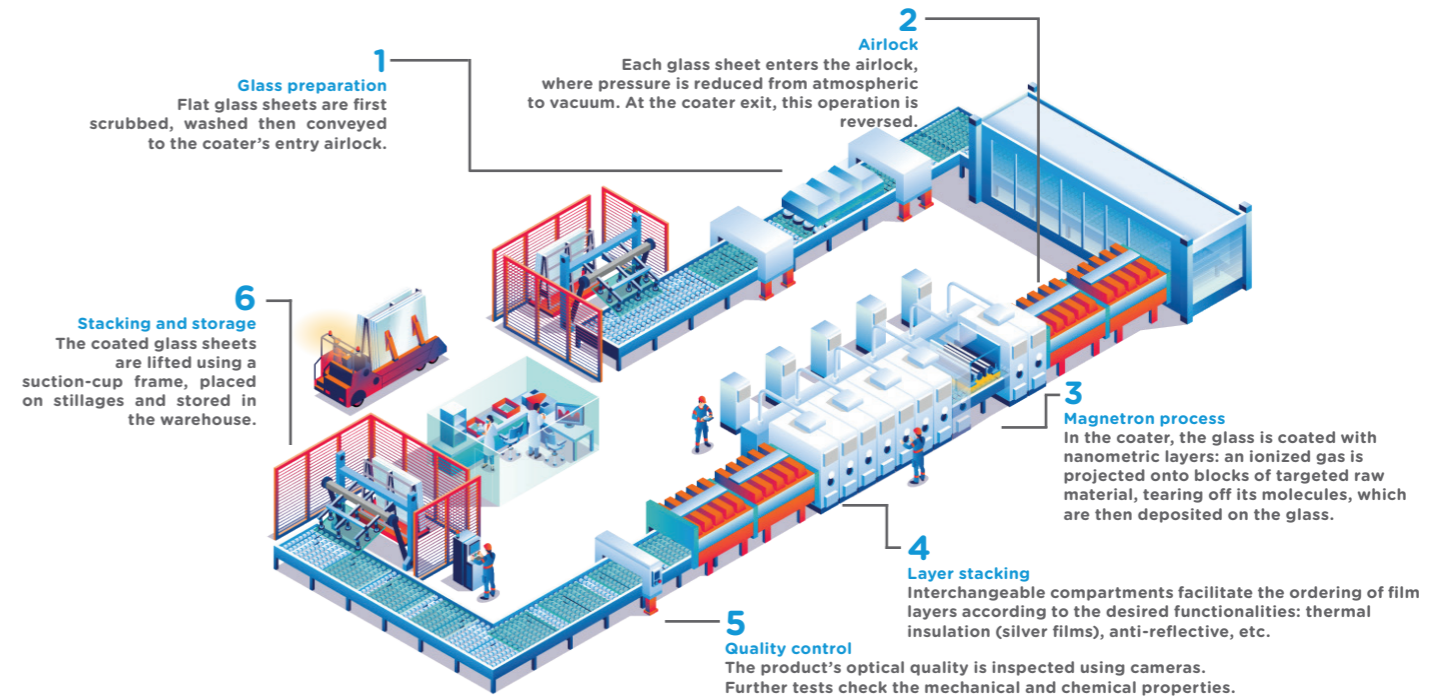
1
Glass preparation
Flat glass sheets are first scrubbed, washed then conveyed to the coater's entry airlock.

2
Airlock
Each glass sheet enters the airlock, where pressure is reduced from atmospheric to vacuum. At the coater exit, this operation is reversed.

6
Stacking and storage
The coated glass sheets are lifted using a suction-cup frame, placed on stillages and stored in the warehouse.

3
Magnetron process
In the coater, the glass is coated with nanometric layers: an ionized gas is projected onto blocks of targeted raw material, tearing off its molecules, which are then deposited on the glass.

4
Layer stacking
Interchangeable compartments facilitate the ordering of film layers according to the desired functionalities: thermal insulation (silver films), anti-reflective, etc.

5
Quality control
The product's optical quality is inspected using cameras. Further tests check the mechanical and chemical properties.